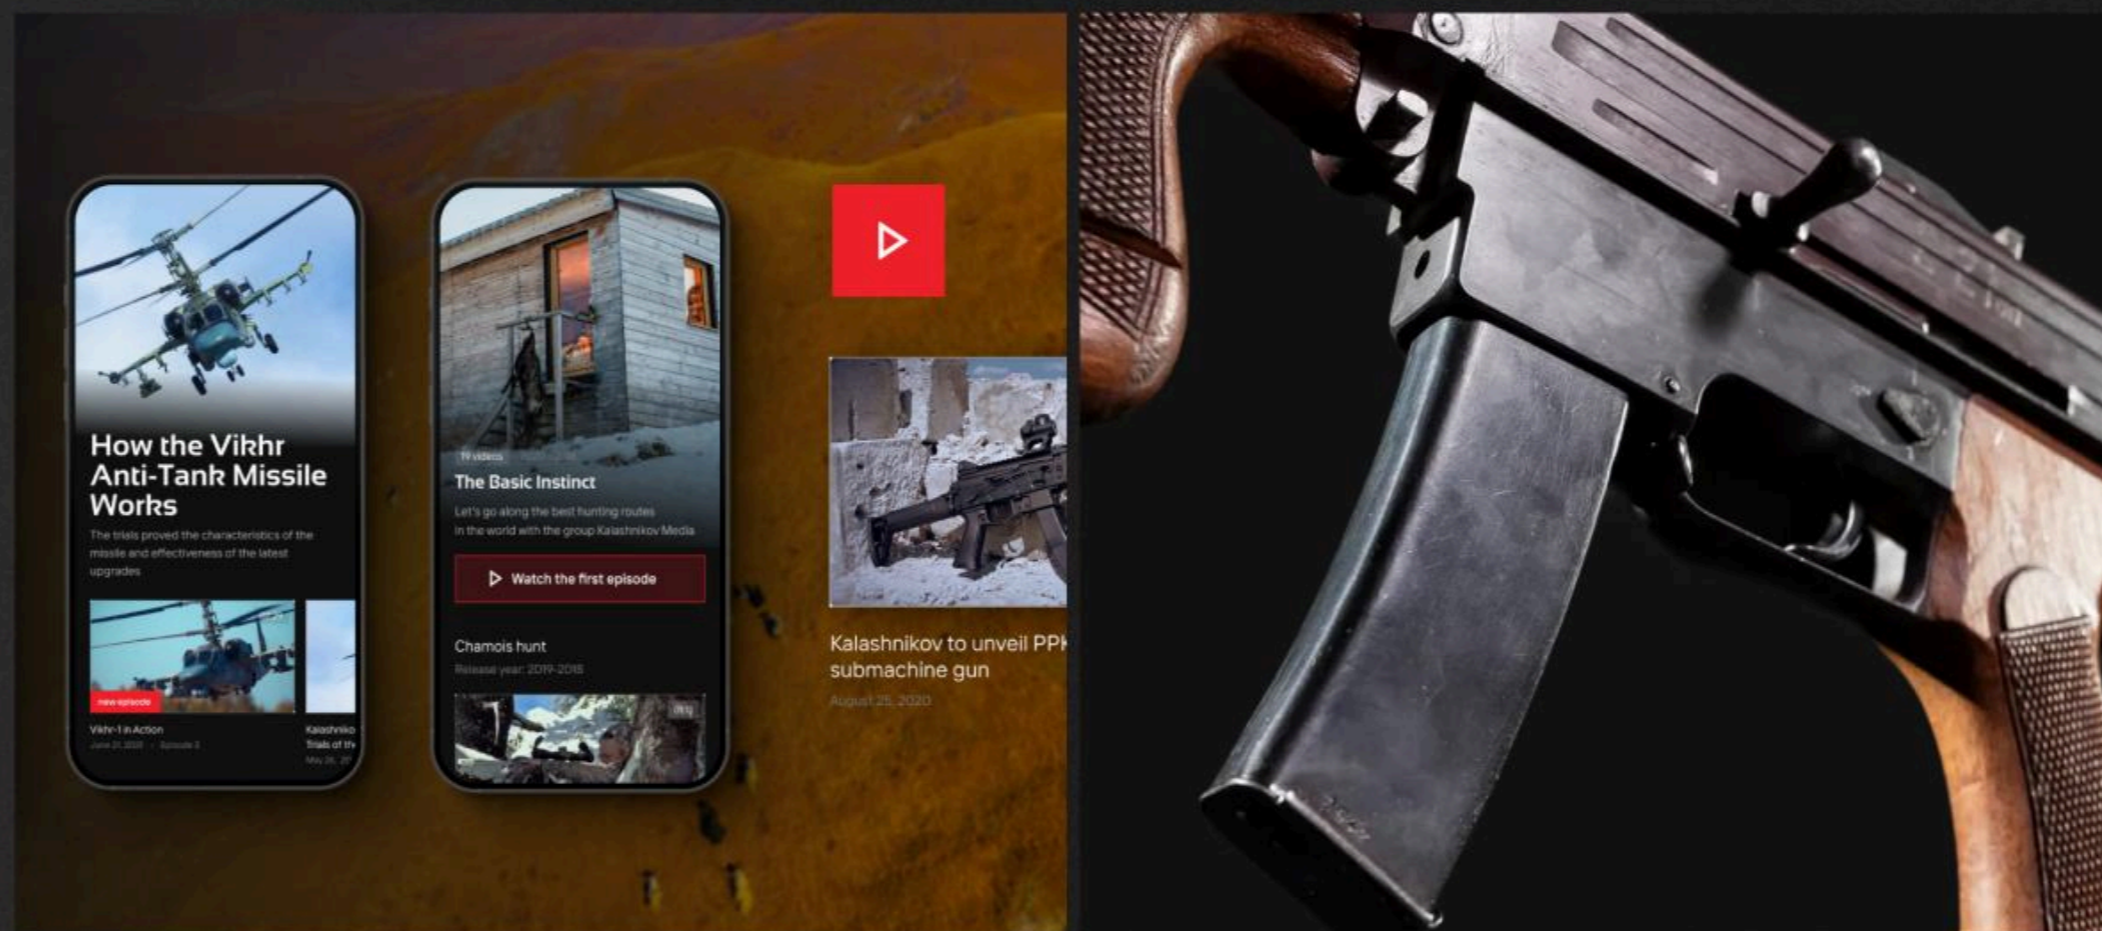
How the Vikhr Anti-Tank Missile Works

The trials proved the characteristics of the missile and effectiveness of the latest upgrades

new episode

Vikhr-1 in Action

June 21, 2020 · Episode 3

Kalashniko Trials of th

May 26, 20

TV videos

The Basic Instinct

Let's go along the best hunting routes in the world with the group Kalashnikov Media

Watch the first episode

Chamois hunt

Release year: 2019-2016

Kalashnikov to unveil PPK submachine gun

August 25, 2020